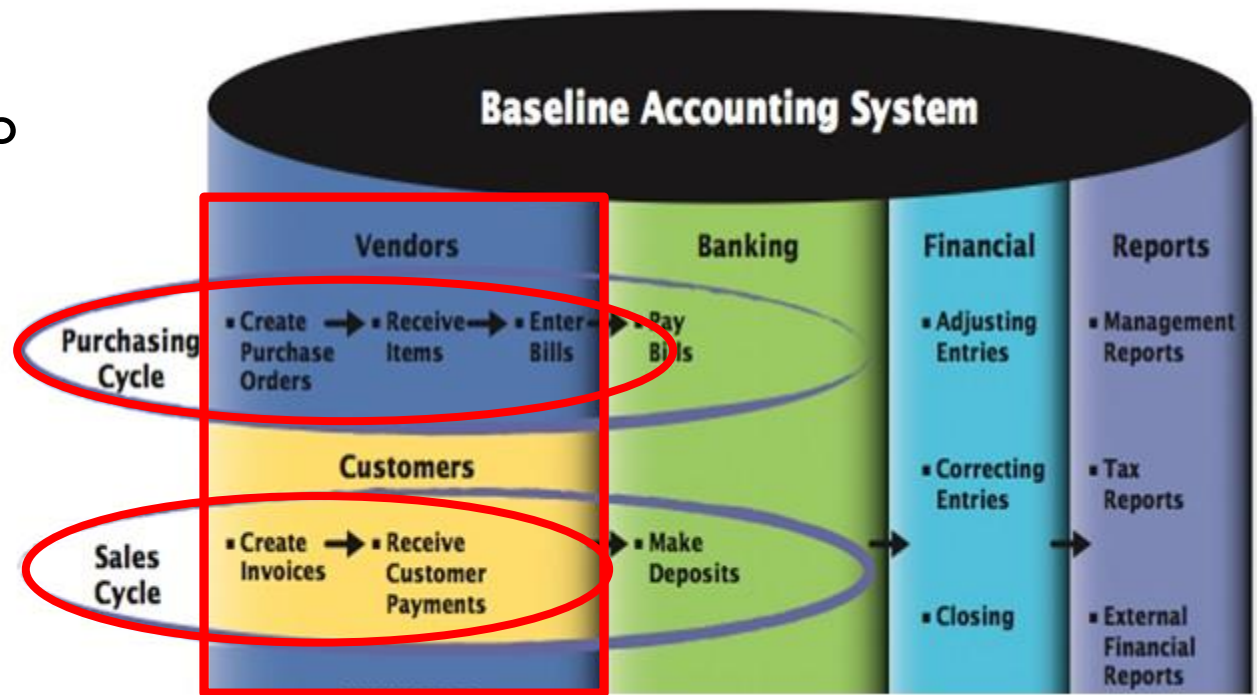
Baseline Accounting System

Vendors

Banking

Financial

Reports

Purchasing Cycle

▪ Create Purchase Orders

▪ Receive Items

▪ Enter Bills

▪ Pay Bills

▪ Adjusting Entries

▪ Management Reports

Customers

▪ Correcting Entries

▪ Tax Reports

Sales Cycle

▪ Create Invoices

▪ Receive Customer Payments

▪ Make Deposits

▪ Closing

▪ External Financial Reports